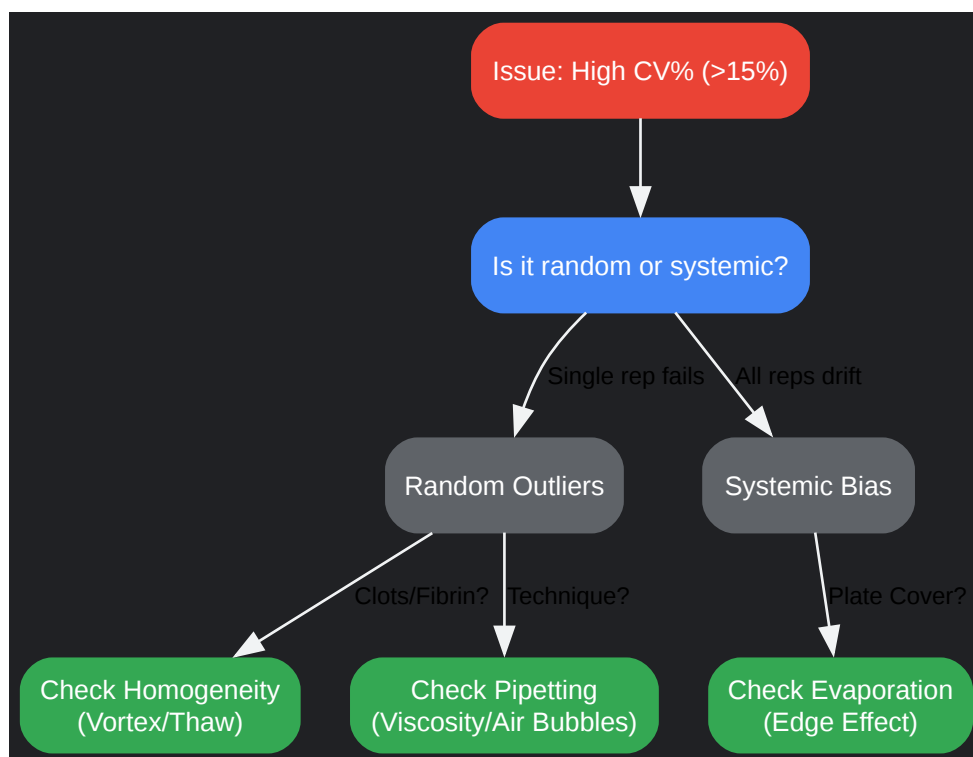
Issue: High CV% (>15%)

Is it random or systemic?

Single rep fails

All reps drift

Random Outliers

Systemic Bias

Clots/Fibrin?

Technique?

Plate Cover?

Check Homogeneity (Vortex/Thaw)

Check Pipetting (Viscosity/Air Bubbles)

Check Evaporation (Edge Effect)